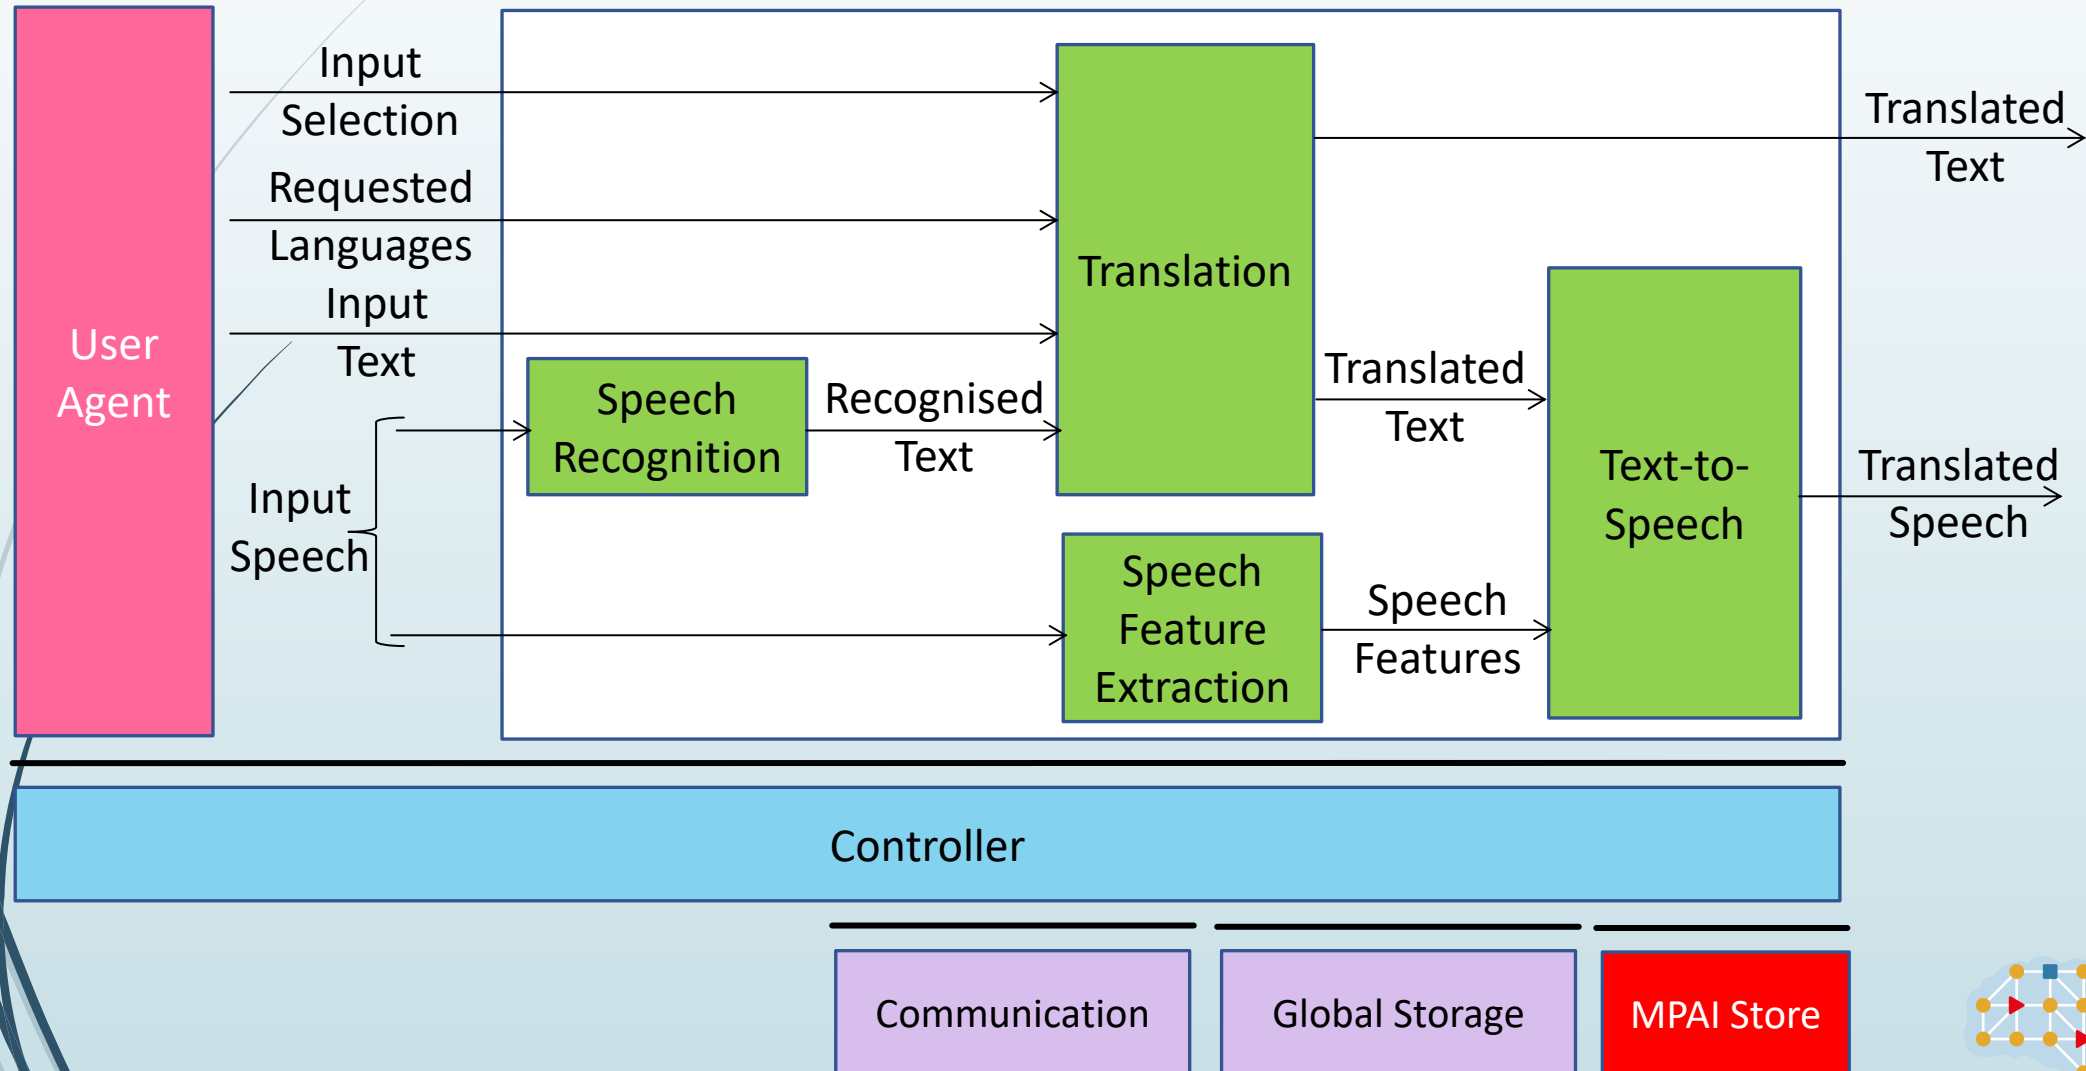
User Agent

Input Selection

Requested Languages

Input Text

Input Speech

Translation

Translated Text

Speech Recognition

Recognised Text

Translated Text

Text-to-Speech

Translated Speech

Speech Feature Extraction

Speech Features

Controller

Communication

Global Storage

MPAI Store